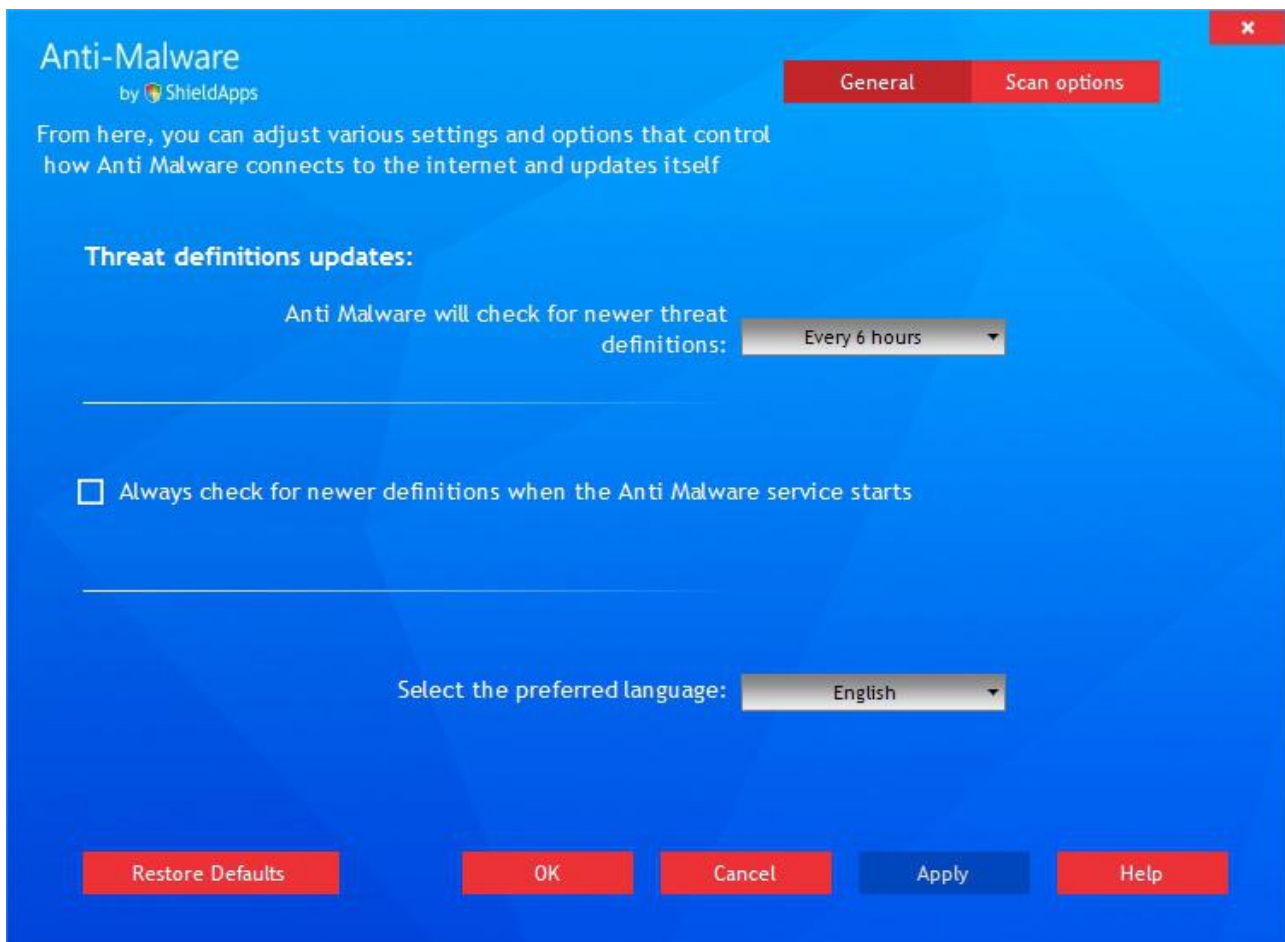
Anti-Malware
by ShieldApps

×

General
Scan options

From here, you can adjust various settings and options that control how Anti Malware connects to the internet and updates itself

Threat definitions updates:

Anti Malware will check for newer threat definitions:
Every 6 hours

Always check for newer definitions when the Anti Malware service starts

Select the preferred language:
English

Restore Defaults
OK
Cancel
Apply
Help